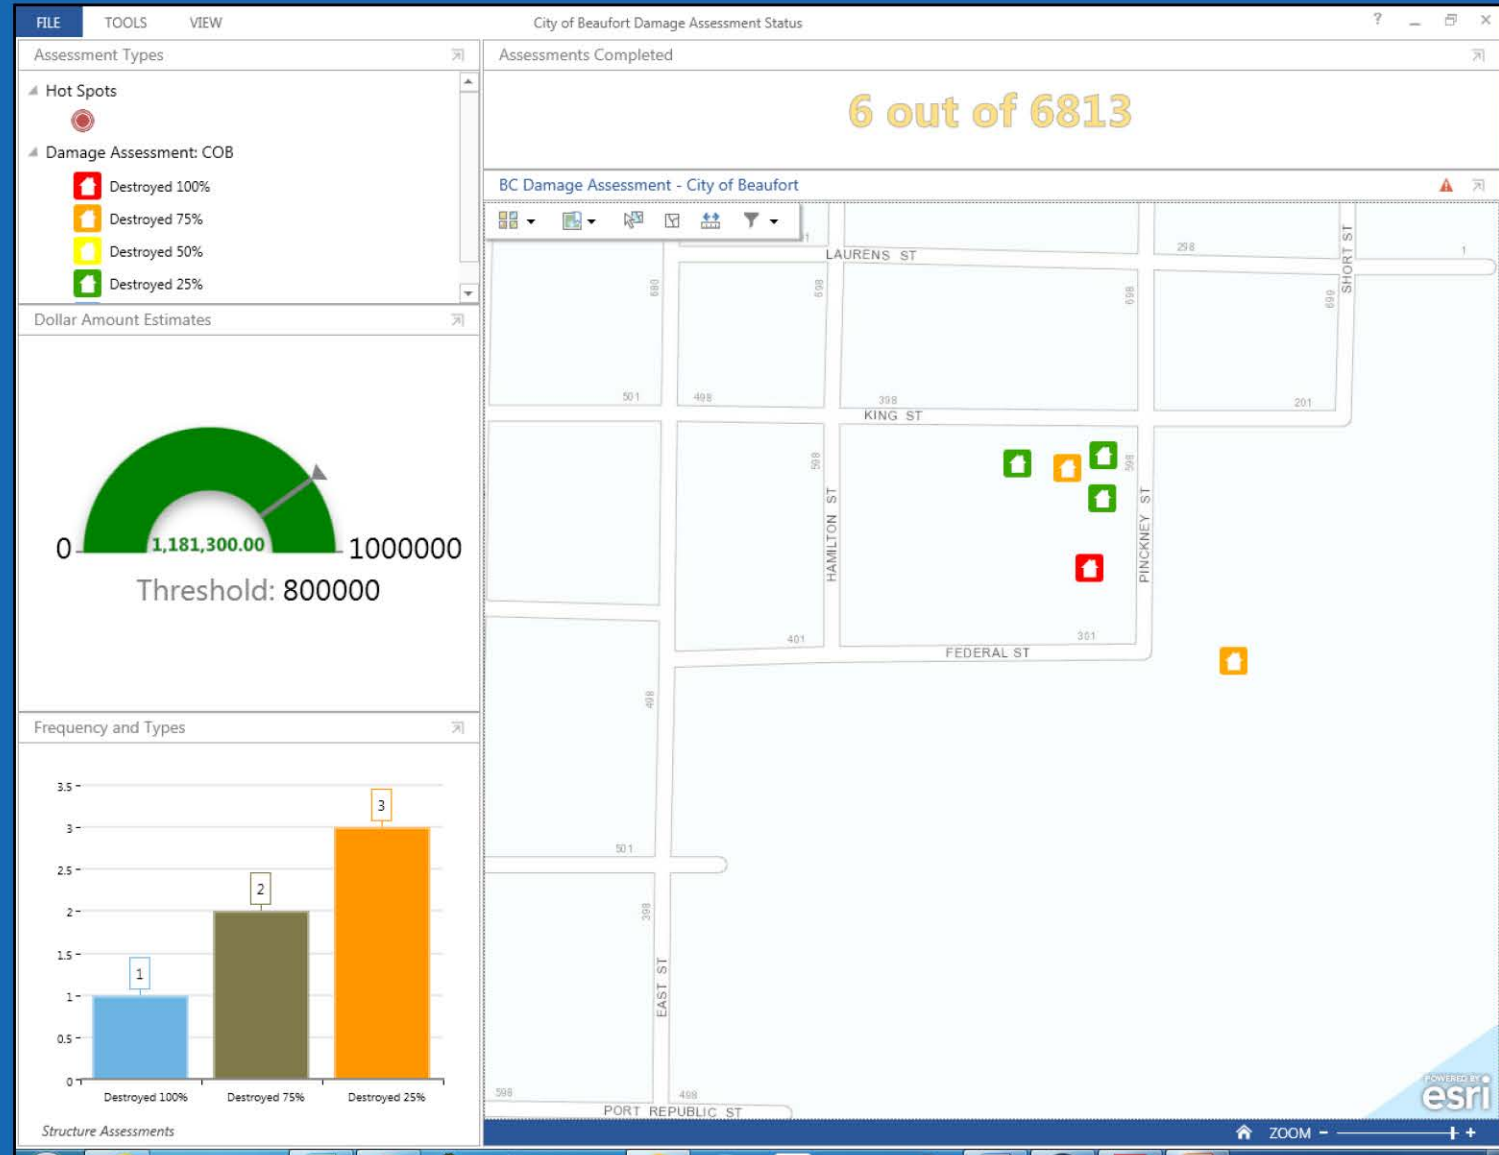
FILE TOOLS VIEW

City of Beaufort Damage Assessment Status

? – ✕

Assessment Types

Hot Spots

Damage Assessment: COB

Destroyed 100%

Destroyed 75%

Destroyed 50%

Destroyed 25%

Dollar Amount Estimates

0

1,181,300.00

1000000

Threshold: 800000

Frequency and Types

| 3.5 |
|---|
| 3 |
| 2.5 |
| 2 |
| 1.5 |
| 1 |
| 0.5 |
| 0 |

1

2

3

Destroyed 100%

Destroyed 75%

Destroyed 25%

Structure Assessments

Assessments Completed

6 out of 6813

BC Damage Assessment - City of Beaufort

LAURENS ST

298

1

SHORT ST

698

898

698

699

501

498

398

201

KING ST

598

598

HAMILTON ST

PINCKNEY ST

401

301

FEDERAL ST

498

501

398

EAST ST

598

498

PORT REPUBLIC ST

POWERED BY esri

ZOOM – +